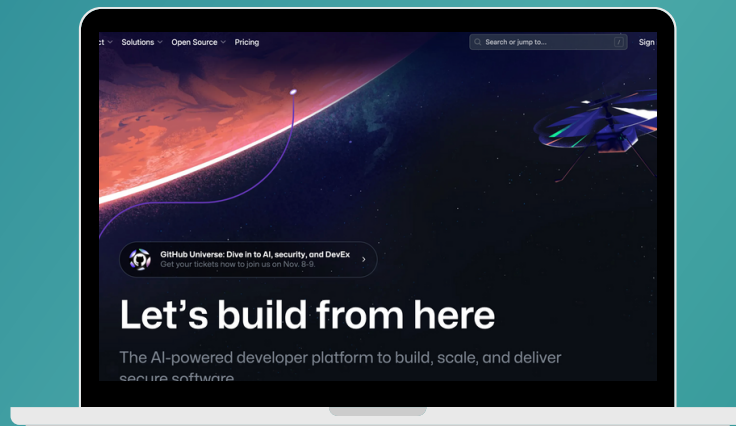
ct Solutions Open Source Pricing

Search or jump to... /

Sign

GitHub Universe: Dive in to AI, security, and DevEx
Get your tickets now to join us on Nov. 8-9.

Let's build from here

The AI-powered developer platform to build, scale, and deliver secure software